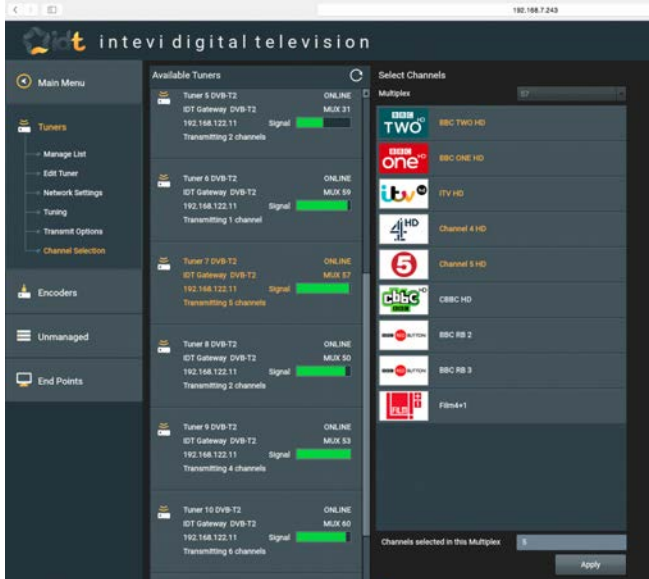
192.168.7.243

idt intevi digital television

Main Menu

Tuners

Manage List
Edit Tuner
Network Settings
Tuning
Transmit Options
Channel Selection

Encoders

Unmanaged

End Points

Available Tuners

Tuner 5 DVB-T2 ONLINE
IDT Gateway DVB-T2 MUX 31
192.168.122.11 Signal
Transmitting 2 channels

Tuner 6 DVB-T2 ONLINE
IDT Gateway DVB-T2 MUX 59
192.168.122.11 Signal
Transmitting 1 channel

Tuner 7 DVB-T2 ONLINE
IDT Gateway DVB-T2 MUX 57
192.168.122.11 Signal
Transmitting 5 channels

Tuner 8 DVB-T2 ONLINE
IDT Gateway DVB-T2 MUX 50
192.168.122.11 Signal
Transmitting 2 channels

Tuner 9 DVB-T2 ONLINE
IDT Gateway DVB-T2 MUX 53
192.168.122.11 Signal
Transmitting 4 channels

Tuner 10 DVB-T2 ONLINE
IDT Gateway DVB-T2 MUX 60
192.168.122.11 Signal
Transmitting 6 channels

Select Channels

Multiplex 57

BBC TWO HD BBC TWO HD
BBC one HD BBC ONE HD
itv HD ITV HD
4 HD Channel 4 HD
5 Channel 5 HD
cbbc HD CBBC HD
BBC RED BUTTON BBC RB 2
BBC RED BUTTON BBC RB 3
FILM4 Film4+1

Channels selected in this Multiplex 5

Apply